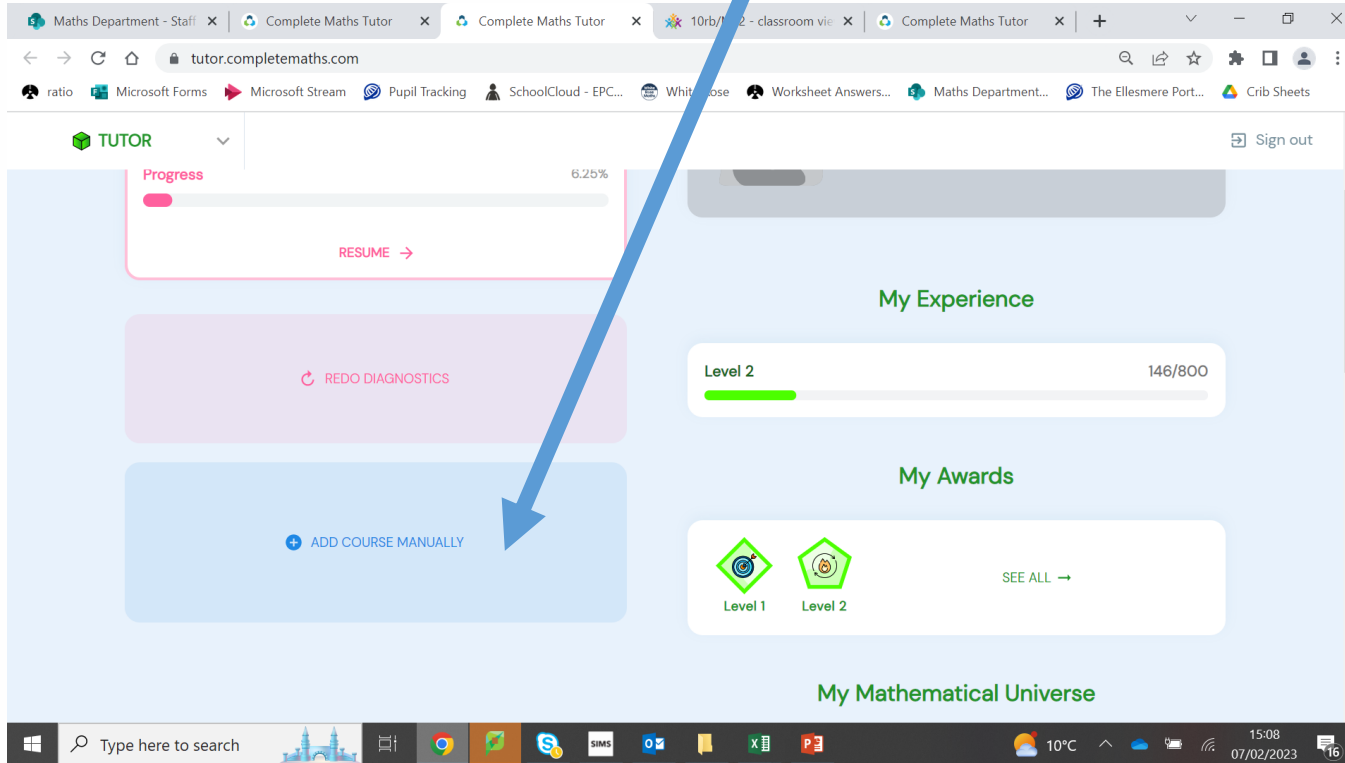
Maths Department - Staff | Complete Maths Tutor | Complete Maths Tutor | 10rb/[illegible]2 - classroom vie | Complete Maths Tutor

tutor.completemaths.com

ratio | Microsoft Forms | Microsoft Stream | Pupil Tracking | SchoolCloud - EPC... | Whit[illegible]ose | Worksheet Answers... | Maths Department... | The Ellesmere Port... | Crib Sheets

TUTOR

Sign out

Progress 6.25%

RESUME →

REDO DIAGNOSTICS

ADD COURSE MANUALLY

My Experience

Level 2 146/800

My Awards

Level 1 Level 2

SEE ALL →

My Mathematical Universe

Type here to search

SIMS

10°C

15:08
07/02/2023

16